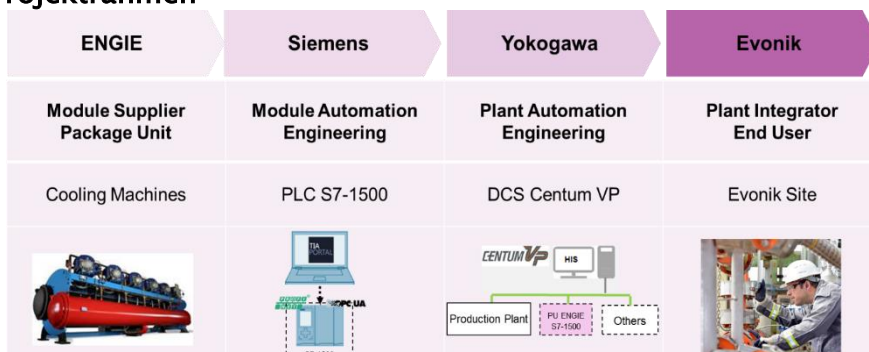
rojektrahmen

ENGIE | Siemens | Yokogawa | Evonik

Module Supplier Package Unit

Module Automation Engineering

Plant Automation Engineering

Plant Integrator End User

Cooling Machines

PLC S7-1500

DCS Centum VP

Evonik Site

TIA PORTAL

OPC UA

CENTUM VP

HIS

Production Plant

PU ENGIE S7-1500

Others